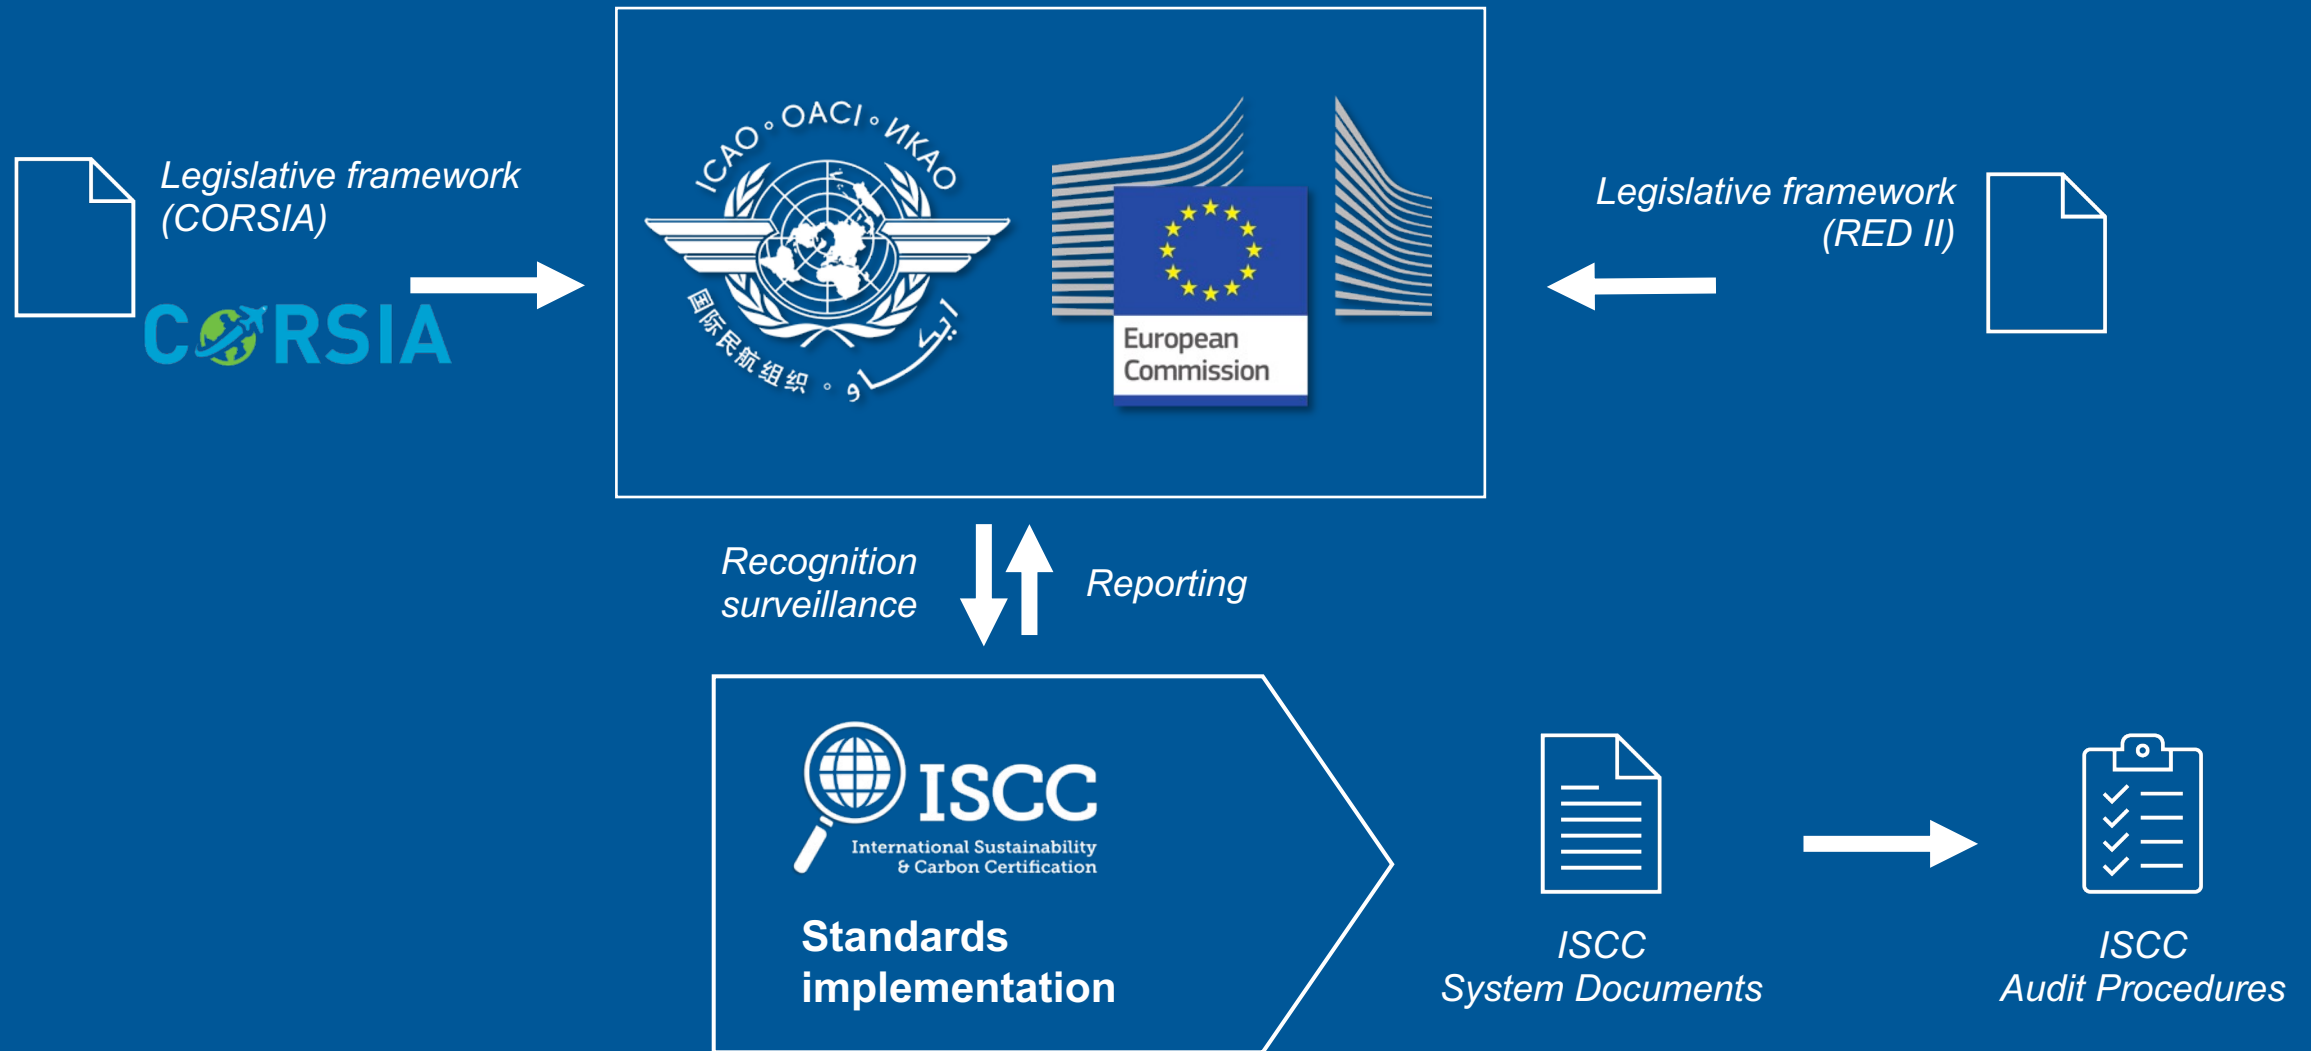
Legislative framework (CORSIA)

CORSIA

ICAO • OACI • ИКАО
国际民航组织 • ايكاو

European Commission

Legislative framework (RED II)

Recognition surveillance

Reporting

ISCC
International Sustainability & Carbon Certification

Standards implementation

ISCC System Documents

ISCC Audit Procedures